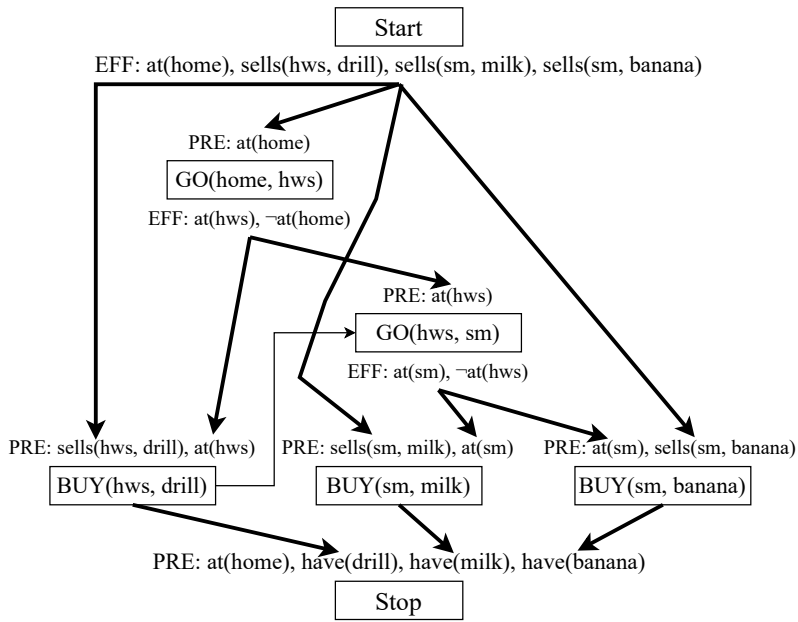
Start

EFF: at(home), sells(hws, drill), sells(sm, milk), sells(sm, banana)

PRE: at(home)

GO(home, hws)

EFF: at(hws), ¬at(home)

PRE: at(hws)

GO(hws, sm)

EFF: at(sm), ¬at(hws)

PRE: sells(hws, drill), at(hws)

BUY(hws, drill)

PRE: sells(sm, milk), at(sm)

BUY(sm, milk)

PRE: at(sm), sells(sm, banana)

BUY(sm, banana)

PRE: at(home), have(drill), have(milk), have(banana)

Stop